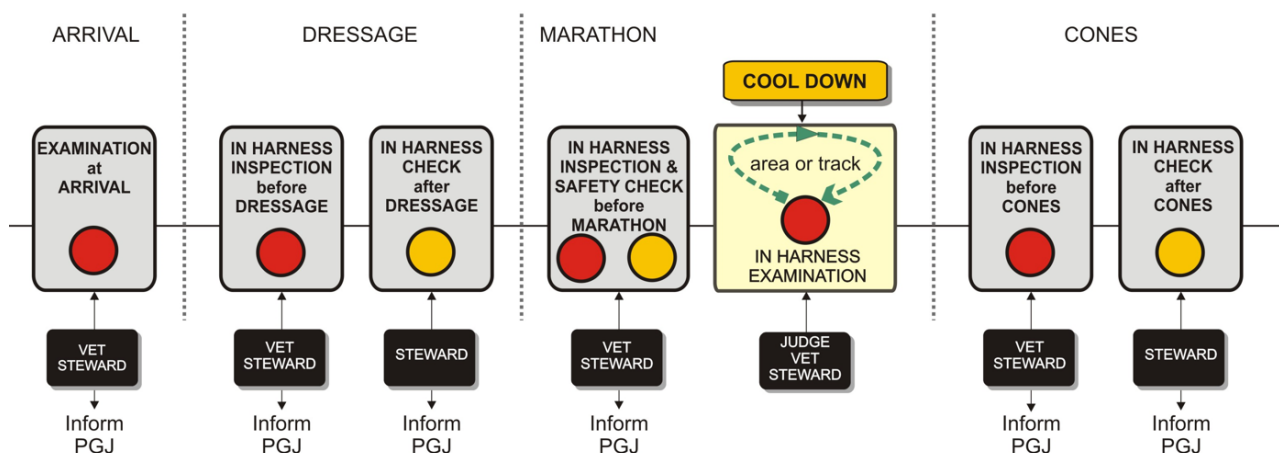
ARRIVAL

EXAMINATION at ARRIVAL

VET STEWARD

Inform PGJ

DRESSAGE

IN HARNESS INSPECTION before DRESSAGE

VET STEWARD

Inform PGJ

IN HARNESS CHECK after DRESSAGE

STEWARD

Inform PGJ

MARATHON

IN HARNESS INSPECTION & SAFETY CHECK before MARATHON

VET STEWARD

Inform PGJ

COOL DOWN

area or track

IN HARNESS EXAMINATION

JUDGE VET STEWARD

CONES

IN HARNESS INSPECTION before CONES

VET STEWARD

Inform PGJ

IN HARNESS CHECK after CONES

STEWARD

Inform PGJ